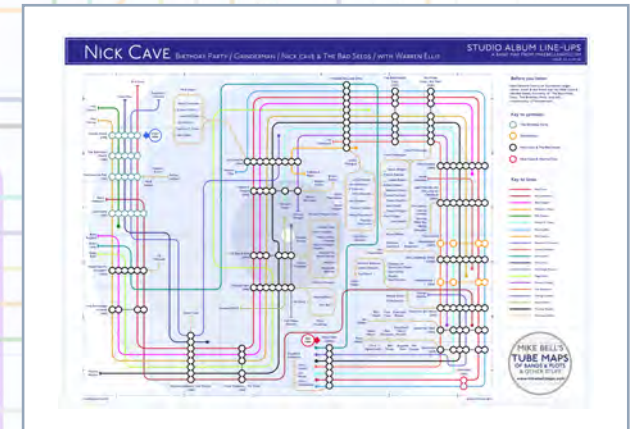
NICK CAVE BIRTHDAY PARTY / GRINDERMAN / NICK CAVE & THE BAD SEEDS / WITH WARREN ELLIS

STUDIO ALBUM LINE-UPS

Before you listen

Key to groups

Key to lines

MIKE BELL'S
TUBE MAPS
OF BANDS & PLOTS
& OTHER STUFF